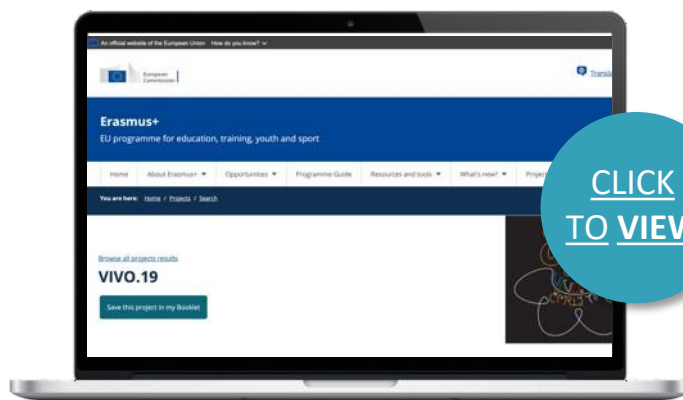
An official website of the European Union How do you know?

European Commission

Transl

Erasmus+

EU programme for education, training, youth and sport

Home About Erasmus+ Opportunities Programme Guide Resources and tools What's new? Project

You are here: Home / Projects / Search

Browse all projects results

VIVO.19

Save this project in my Booklet

CLICK TO VIEW